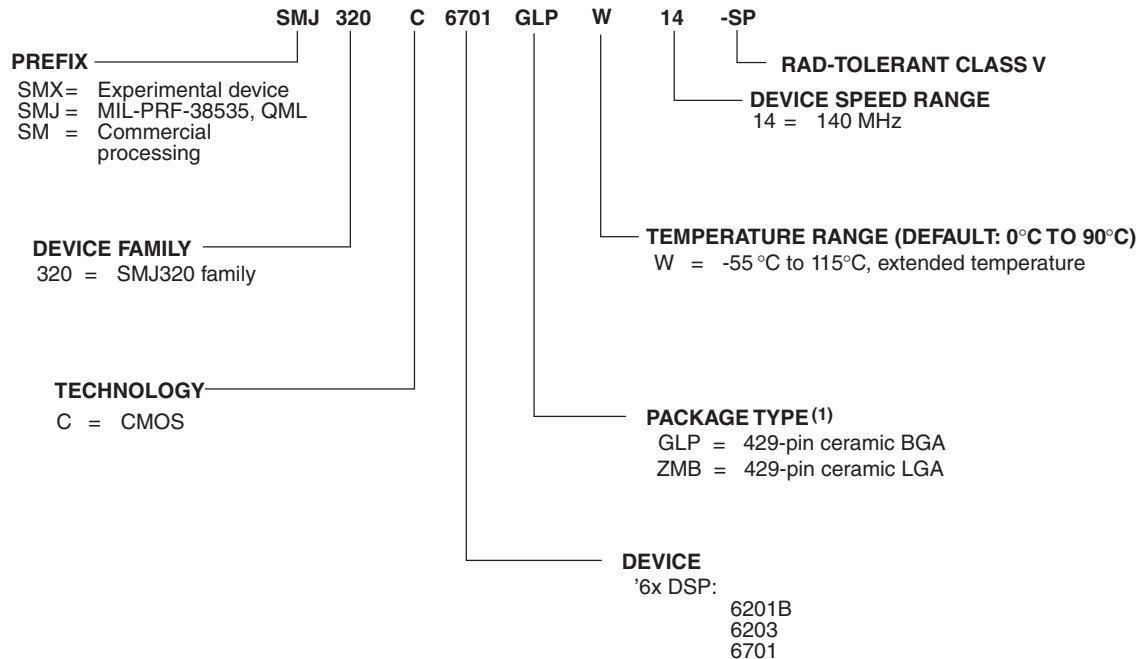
SMJ 320 C 6701 GLP W 14 -SP

RAD-TOLERANT CLASS V

DEVICE SPEED RANGE
14 = 140 MHz

PREFIX
SMX= Experimental device
SMJ = MIL-PRF-38535, QML
SM = Commercial processing

DEVICE FAMILY
320 = SMJ320 family

TEMPERATURE RANGE (DEFAULT: 0°C TO 90°C)
W = -55 °C to 115°C, extended temperature

TECHNOLOGY
C = CMOS

PACKAGE TYPE $^{(1)}$
GLP = 429-pin ceramic BGA
ZMB = 429-pin ceramic LGA

DEVICE
'6x DSP:
6201B
6203
6701